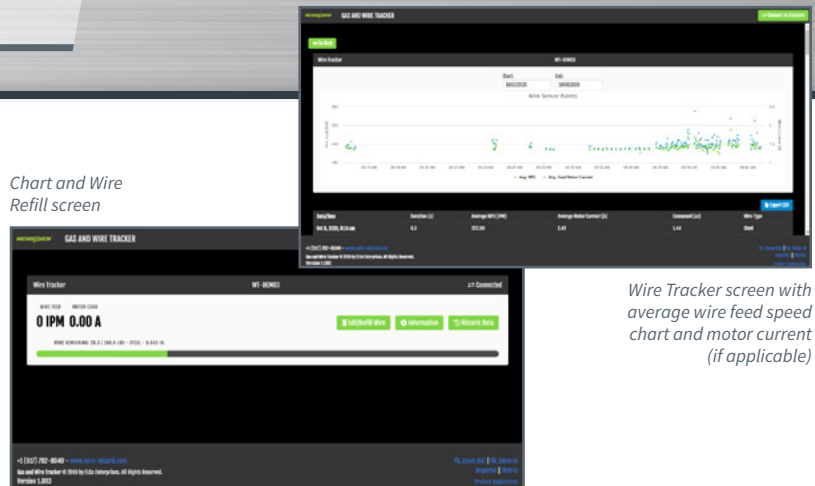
Chart and Wire Refill screen

GAS AND WIRE TRACKER

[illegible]

Wire Tracker

WT-DEMO3

Start:

End:

Wire Sensor Events

Avg. WFS

Avg. Feed Motor Current

Export CSV

| Date/Time | Duration (s) | Average WFS (IPM) | Average Motor Current (A) | Consumed (oz) | Wire Type |
|---|---|---|---|---|---|
| Oct 8, 2019, 8:14 am | 4.3 | 252.86 | 5.42 | 1.44 | Steel |

+1 (517) 782-8040 • www.wire-wizard.com
Gas and Wire Tracker © 2019 by ELGo Enterprises. All Rights Reserved.
Version 1.003

GAS AND WIRE TRACKER

Wire Tracker

WT-DEMO3

Connected

WIRE FEED

MOTOR CURR

0 IPM 0.00 A

WIRE REMAINING: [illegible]

Edit/Refill Wire

Information

Historic Data

+1 (517) 782-8040 • www.wire-wizard.com
Gas and Wire Tracker © 2019 by ELGo Enterprises. All Rights Reserved.
Version 1.003

Zoom Out | Zoom In
Reports | Metrics
Product Registration

Wire Tracker screen with average wire feed speed chart and motor current (if applicable)